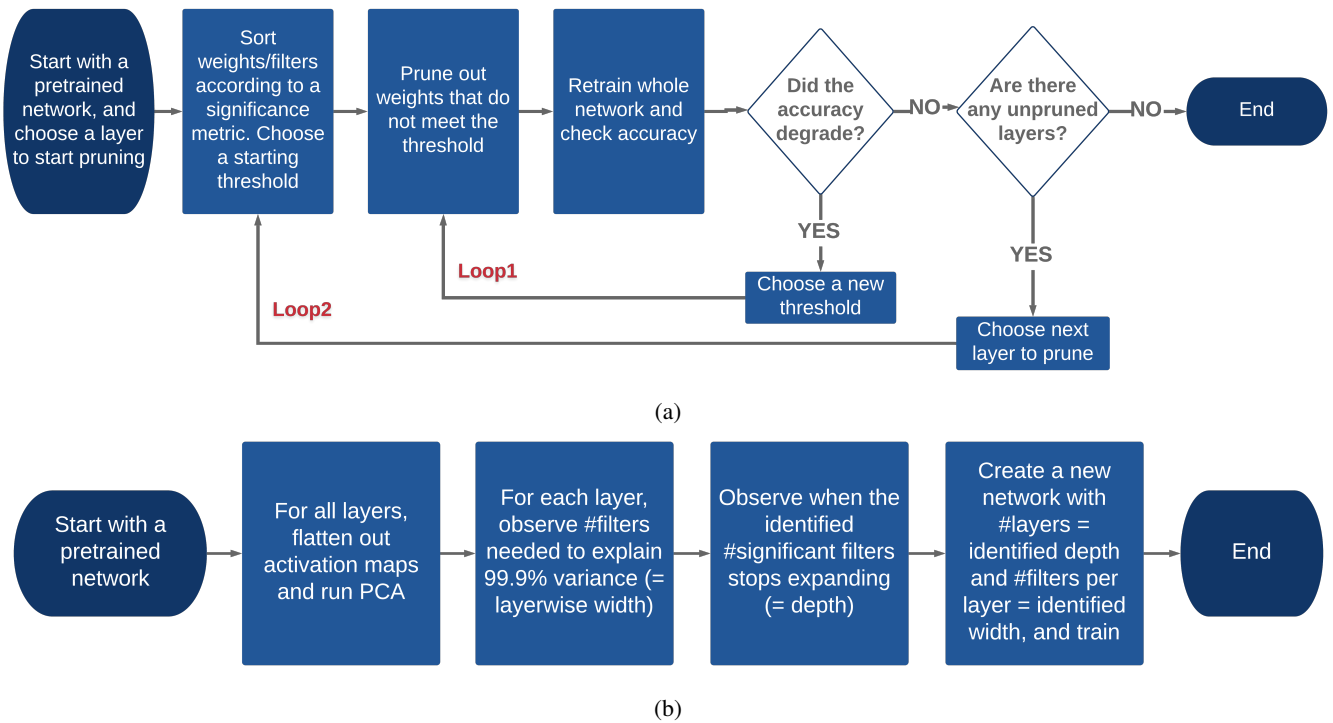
Start with a pretrained network, and choose a layer to start pruning

Sort weights/filters according to a significance metric. Choose a starting threshold

Prune out weights that do not meet the threshold

Retrain whole network and check accuracy

Did the accuracy degrade?

NO

Are there any unpruned layers?

NO

End

YES

Choose a new threshold

Loop1

YES

Choose next layer to prune

Loop2

(a)

Start with a pretrained network

For all layers, flatten out activation maps and run PCA

For each layer, observe #filters needed to explain 99.9% variance (= layerwise width)

Observe when the identified #significant filters stops expanding (= depth)

Create a new network with #layers = identified depth and #filters per layer = identified width, and train

End

(b)